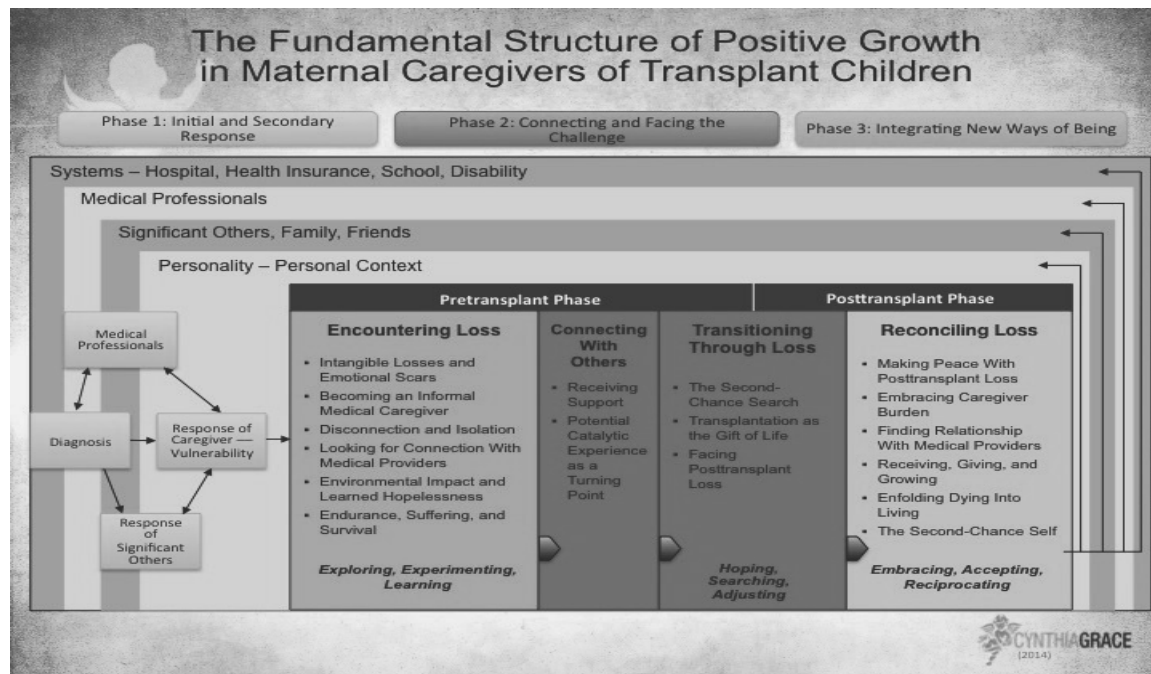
The Fundamental Structure of Positive Growth in Maternal Caregivers of Transplant Children

Phase 1: Initial and Secondary Response

Phase 2: Connecting and Facing the Challenge

Phase 3: Integrating New Ways of Being

Systems – Hospital, Health Insurance, School, Disability

Medical Professionals

Significant Others, Family, Friends

Personality – Personal Context

Medical Professionals

Diagnosis

Response of Caregiver — Vulnerability

Response of Significant Others

Pretransplant Phase

Posttransplant Phase

Encountering Loss

- Intangible Losses and Emotional Scars
- Becoming an Informal Medical Caregiver
- Disconnection and Isolation
- Looking for Connection With Medical Providers
- Environmental Impact and Learned Hopelessness
- Endurance, Suffering, and Survival

Exploring, Experimenting, Learning

Connecting With Others

- Receiving Support
- Potential Catalytic Experience as a Turning Point

Transitioning Through Loss

- The Second-Chance Search
- Transplantation as the Gift of Life
- Facing Posttransplant Loss

Hoping, Searching, Adjusting

Reconciling Loss

- Making Peace With Posttransplant Loss
- Embracing Caregiver Burden
- Finding Relationship With Medical Providers
- Receiving, Giving, and Growing
- Enfolding Dying Into Living
- The Second-Chance Self

Embracing, Accepting, Reciprocating

CYNTHIAGRACE (2014)